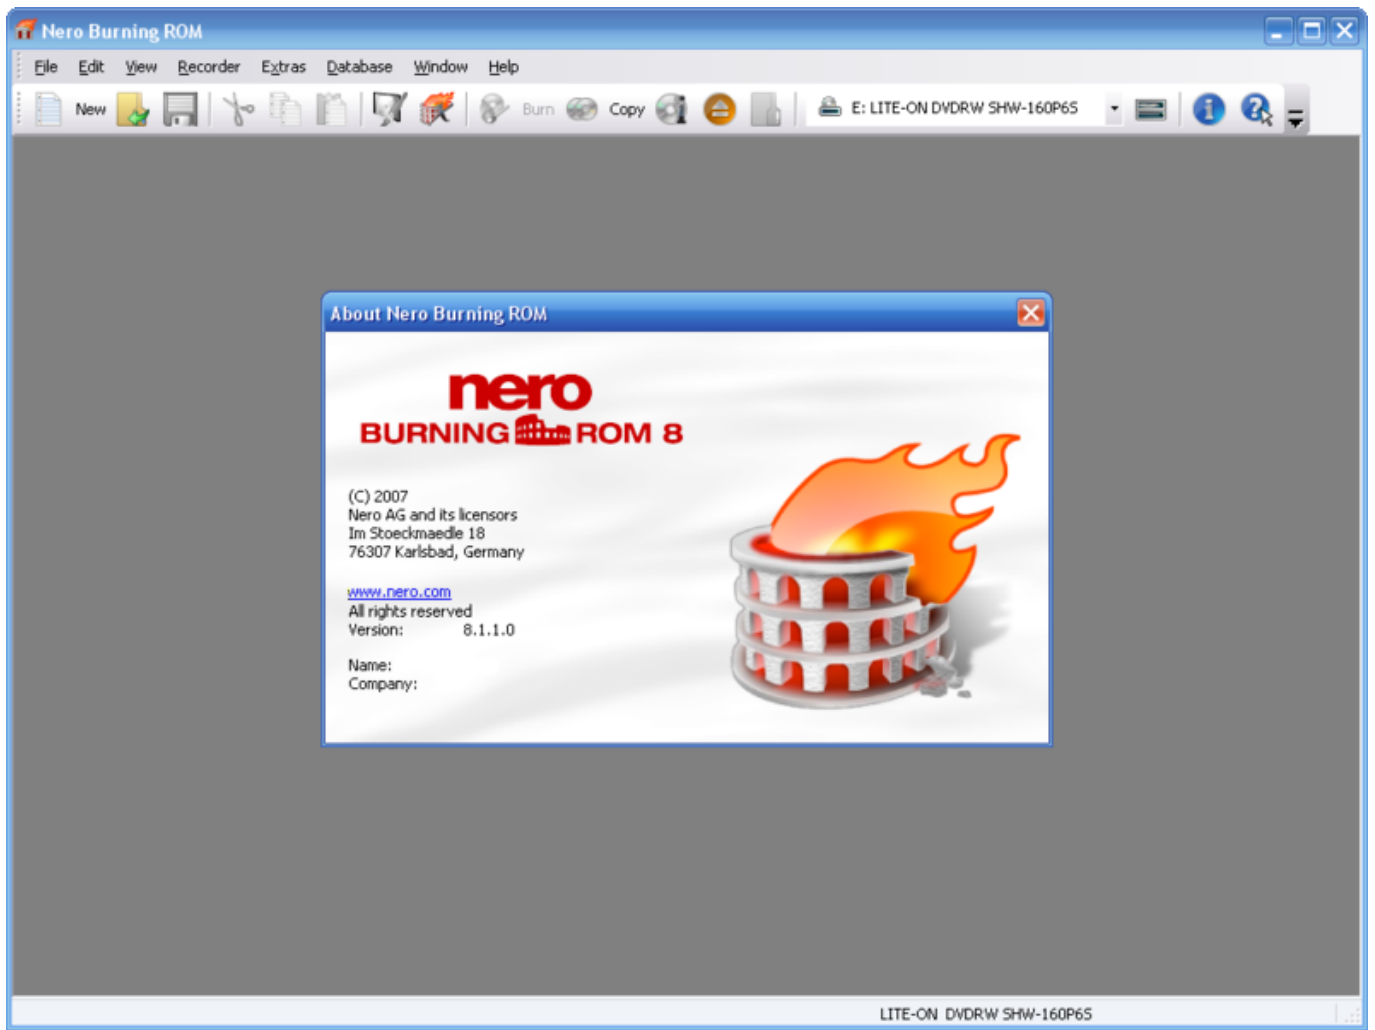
Nero Burning ROM

File Edit View Recorder Extras Database Window Help

New Burn Copy E: LITE-ON DVDRW SHW-160P6S

About Nero Burning ROM

nero
BURNING ROM 8

(C) 2007
Nero AG and its licensors
Im Stoeckmaedle 18
76307 Karlsbad, Germany

www.nero.com
All rights reserved
Version: 8.1.1.0

Name:
Company:

LITE-ON DVDRW SHW-160P6S